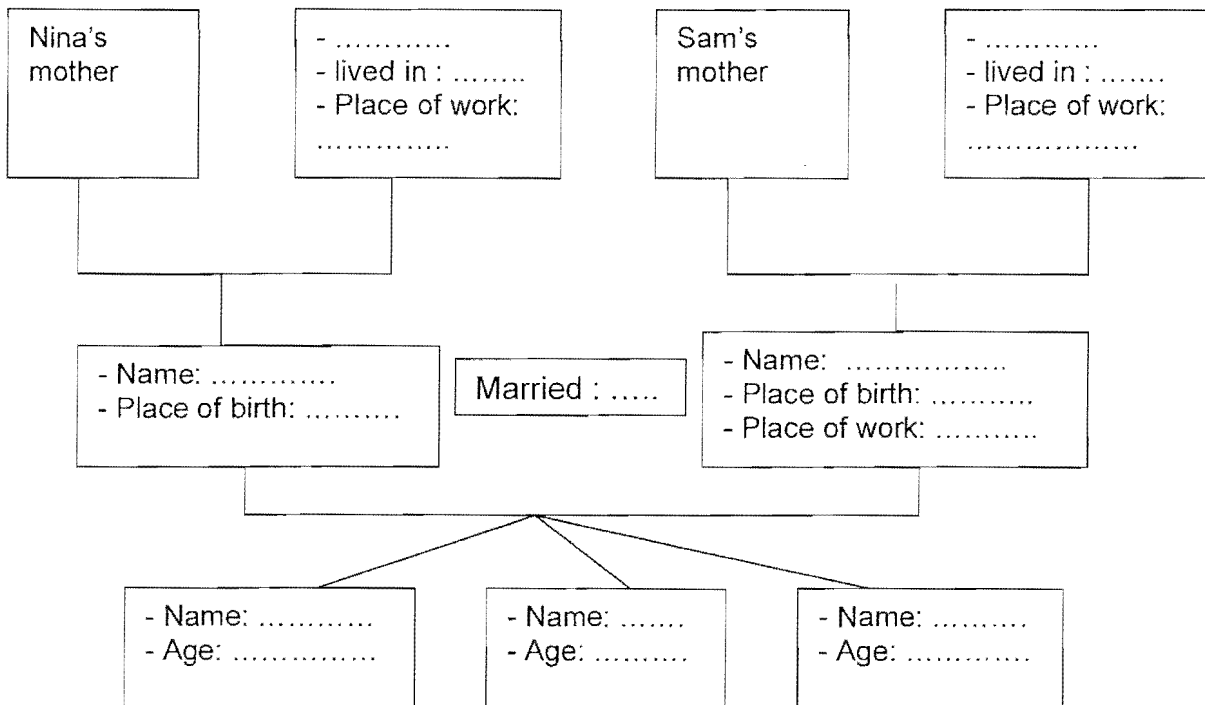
Nina's mother

- …………
- lived in : ……..
- Place of work: …………..

Sam's mother

- …………
- lived in : …….
- Place of work: ………………

- Name: ………….
- Place of birth: ……….

Married : …..

- Name: ……………..
- Place of birth: ………..
- Place of work: ………..

- Name: …………
- Age: ……………

- Name: ……
- Age: ……….

- Name: ………
- Age: …………